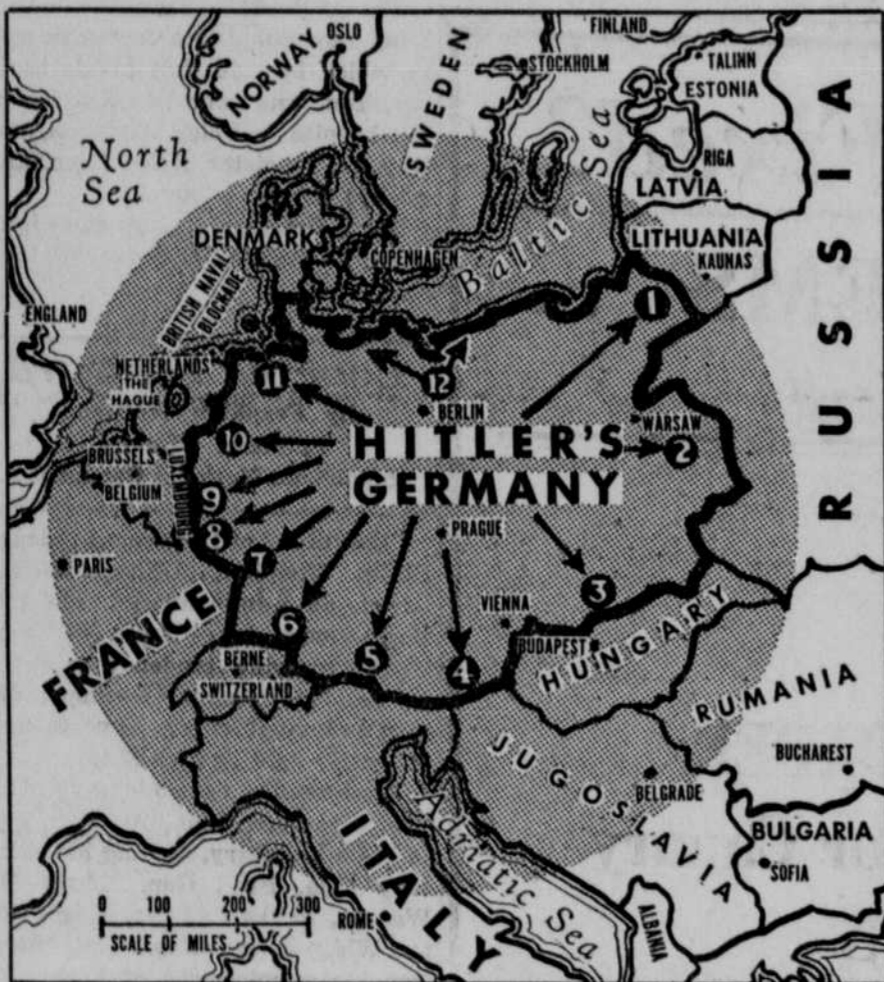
FINLAND
NORWAY OSLO
SWEDEN
STOCKHOLM
TALINN
ESTONIA
RUSSIA
North Sea
RIGA
LATVIA
Baltic Sea
LITHUANIA
KAUNAS
DENMARK
COPENHAGEN
BRITISH NAVAL BLOCKADE
ENGLAND
NETHERLANDS
THE HAGUE
1
12
11
BERLIN
WARSAW
10
HITLER'S GERMANY
2
BRUSSELS
BELGIUM
LUXEMBOURG
9
8
PRAGUE
7
PARIS
3
VIENNA
6
FRANCE
BUDAPEST
HUNGARY
5
4
BERNE
SWITZERLAND
RUMANIA
JUGOSLAVIA
BUCHAREST
BELGRADE
BULGARIA
ITALY
Adriatic Sea
SOFIA
0 100 200 300
SCALE OF MILES
ROME
ALBANIA